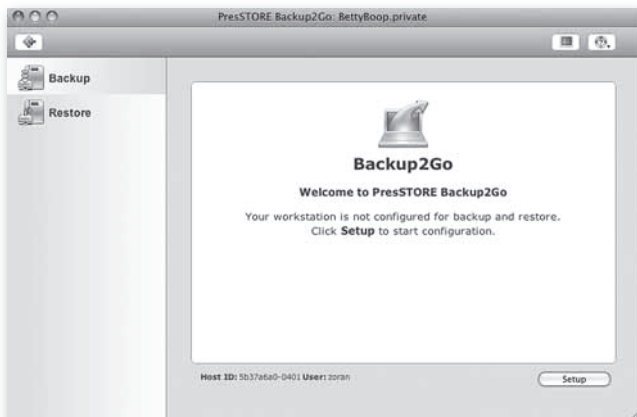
PresSTORE Backup2Go: BettyBoop.private

Backup

Restore

Backup2Go

Welcome to PresSTORE Backup2Go

Your workstation is not configured for backup and restore. Click **Setup** to start configuration.

Host ID: 5b37a6a0-0401 User: zoran

Setup